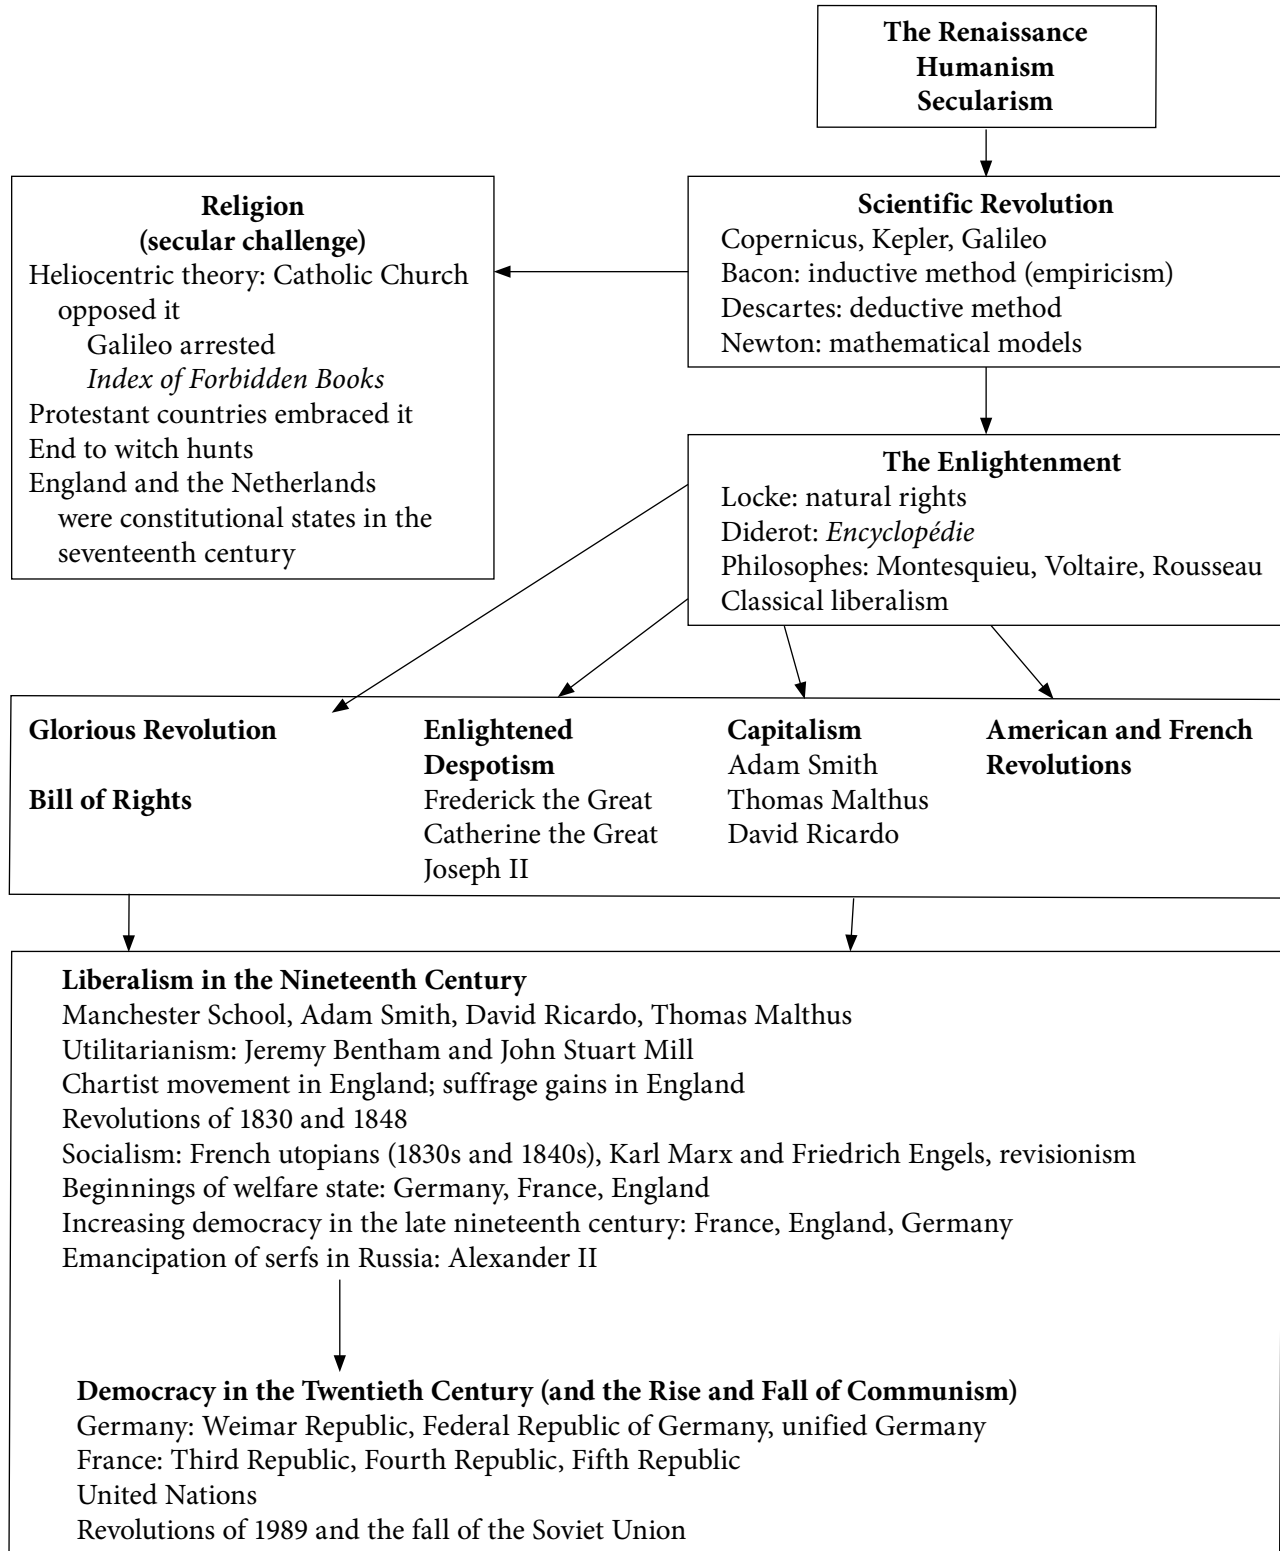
**The Renaissance**
**Humanism**
**Secularism**

**Scientific Revolution**
Copernicus, Kepler, Galileo
Bacon: inductive method (empiricism)
Descartes: deductive method
Newton: mathematical models

**Religion**
**(secular challenge)**
Heliocentric theory: Catholic Church opposed it
Galileo arrested
*Index of Forbidden Books*
Protestant countries embraced it
End to witch hunts
England and the Netherlands were constitutional states in the seventeenth century

**The Enlightenment**
Locke: natural rights
Diderot: *Encyclopédie*
Philosophes: Montesquieu, Voltaire, Rousseau
Classical liberalism

**Glorious Revolution**

**Bill of Rights**

**Enlightened Despotism**
Frederick the Great
Catherine the Great
Joseph II

**Capitalism**
Adam Smith
Thomas Malthus
David Ricardo

**American and French Revolutions**

**Liberalism in the Nineteenth Century**
Manchester School, Adam Smith, David Ricardo, Thomas Malthus
Utilitarianism: Jeremy Bentham and John Stuart Mill
Chartist movement in England; suffrage gains in England
Revolutions of 1830 and 1848
Socialism: French utopians (1830s and 1840s), Karl Marx and Friedrich Engels, revisionism
Beginnings of welfare state: Germany, France, England
Increasing democracy in the late nineteenth century: France, England, Germany
Emancipation of serfs in Russia: Alexander II

**Democracy in the Twentieth Century (and the Rise and Fall of Communism)**
Germany: Weimar Republic, Federal Republic of Germany, unified Germany
France: Third Republic, Fourth Republic, Fifth Republic
United Nations
Revolutions of 1989 and the fall of the Soviet Union